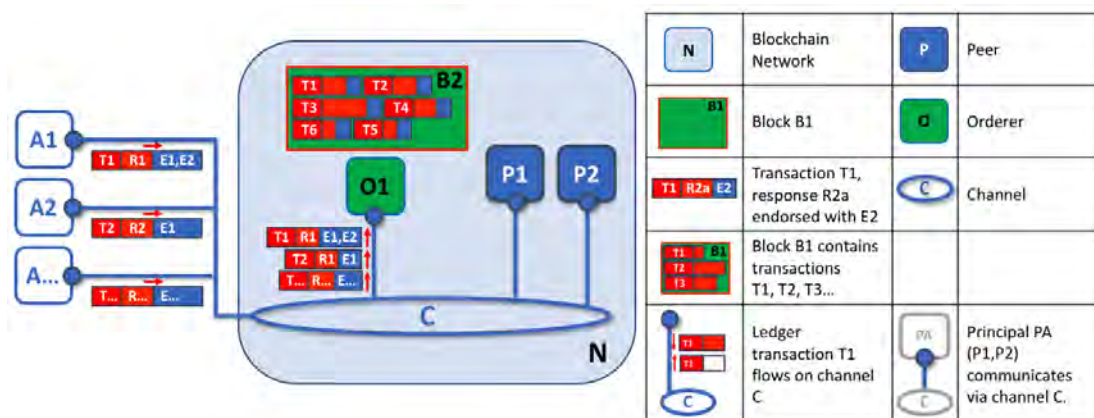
B2
T1 T2
T3 T4
T6 T5

A1
T1 R1 E1,E2
A2
T2 R2 E1
A...
T... R... E...

O1
T1 R1 E1,E2
T2 R1 E1
T... R... E...

P1 P2

C

N

| N | Blockchain Network | P | Peer |
|---|---|---|---|
| B1 | Block B1 | O | Orderer |
| T1 R2a E2 | Transaction T1, response R2a endorsed with E2 | C | Channel |
| T1 T2 T3 B1 | Block B1 contains transactions T1, T2, T3... | | |
| T1 T1 C | Ledger transaction T1 flows on channel C | PA C | Principal PA (P1,P2) communicates via channel C. |